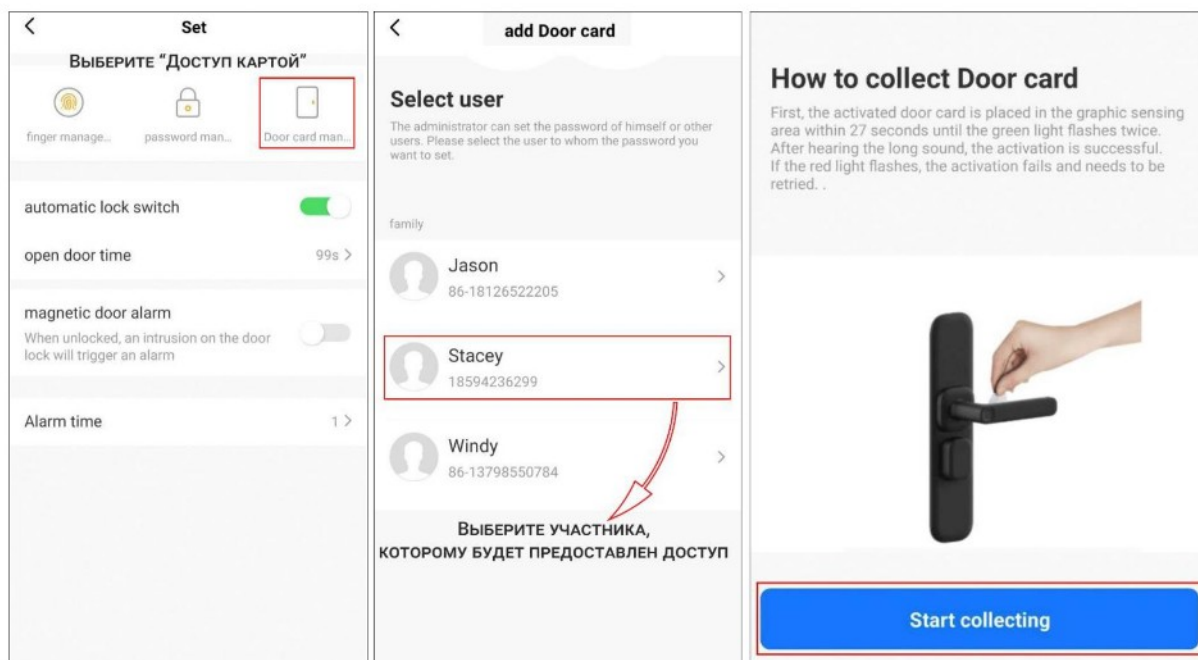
<

Set

Выберите "Доступ картой"

finger manage...

password man...

Door card man...

automatic lock switch

open door time

99s >

magnetic door alarm

When unlocked, an intrusion on the door lock will trigger an alarm

Alarm time

1 >

<

add Door card

Select user

The administrator can set the password of himself or other users. Please select the user to whom the password you want to set.

family

Jason

86-18126522205

>

Stacey

18594236299

>

Windy

86-13798550784

>

Выберите участника, которому будет предоставлен доступ

How to collect Door card

First, the activated door card is placed in the graphic sensing area within 27 seconds until the green light flashes twice. After hearing the long sound, the activation is successful. If the red light flashes, the activation fails and needs to be retried. .

Start collecting